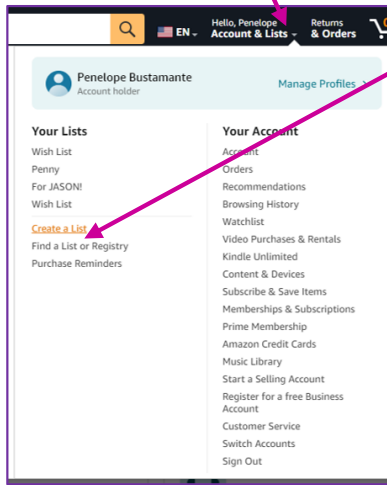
EN

Hello, Penelope
Account & Lists

Returns
& Orders

Penelope Bustamante
Account holder

Manage Profiles

Your Lists

Wish List
Penny
For JASON!
Wish List

Create a List
Find a List or Registry
Purchase Reminders

Your Account

Account
Orders
Recommendations
Browsing History
Watchlist
Video Purchases & Rentals
Kindle Unlimited
Content & Devices
Subscribe & Save Items
Memberships & Subscriptions
Prime Membership
Amazon Credit Cards
Music Library
Start a Selling Account
Register for a free Business Account
Customer Service
Switch Accounts
Sign Out